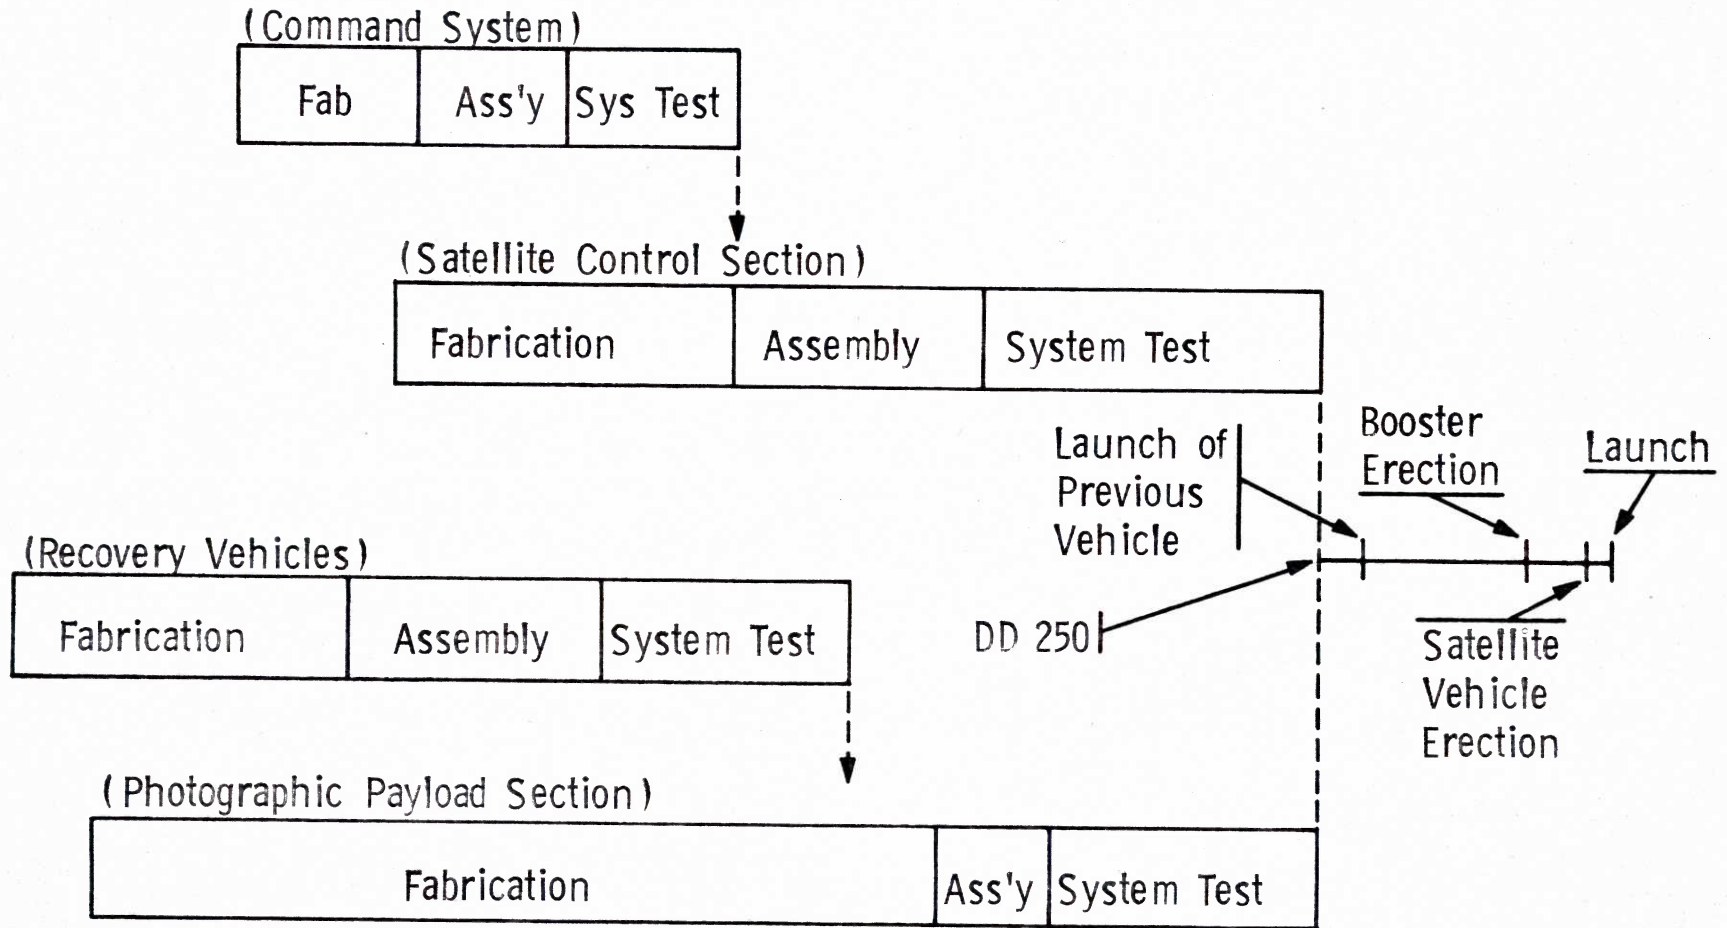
(Command System)

| Fab | Ass'y | Sys Test |
|---|---|---|

(Satellite Control Section)

| Fabrication | Assembly | System Test |
|---|---|---|

Launch of Previous Vehicle

Booster Erection

Launch

(Recovery Vehicles)

| Fabrication | Assembly | System Test |
|---|---|---|

DD 250

Satellite Vehicle Erection

(Photographic Payload Section)

| Fabrication | Ass'y | System Test |
|---|---|---|